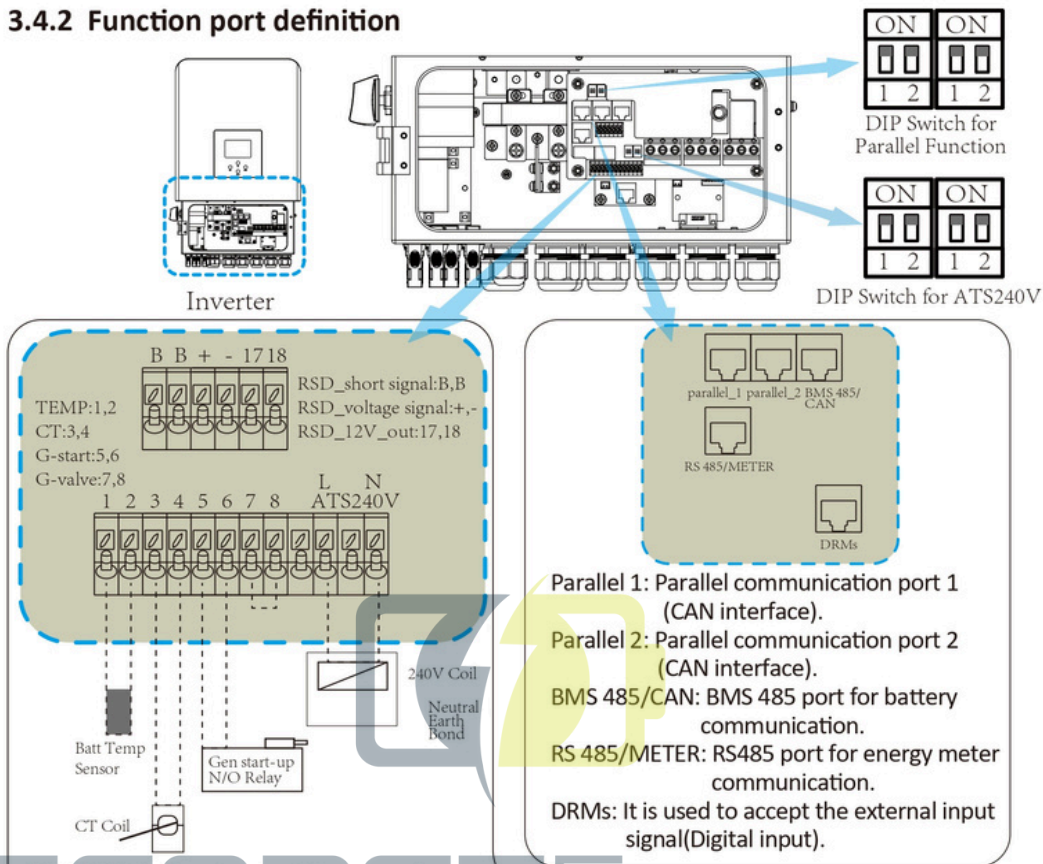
3.4.2 Function port definition

ON ON
1 2 1 2
DIP Switch for Parallel Function

ON ON
1 2 1 2
DIP Switch for ATS240V

Inverter

B B + - 17 18
RSD_short signal:B,B
RSD_voltage signal:+,-
RSD_12V_out:17,18
TEMP:1,2
CT:3,4
G-start:5,6
G-valve:7,8
1 2 3 4 5 6 7 8 L N ATS240V

240V Coil
Neutral Earth Bond
Batt Temp Sensor
Gen start-up N/O Relay
CT Coil

parallel_1 parallel_2 BMS 485/ CAN
RS 485/METER
DRMs

Parallel 1: Parallel communication port 1 (CAN interface).
Parallel 2: Parallel communication port 2 (CAN interface).
BMS 485/CAN: BMS 485 port for battery communication.
RS 485/METER: RS485 port for energy meter communication.
DRMs: It is used to accept the external input signal(Digital input).